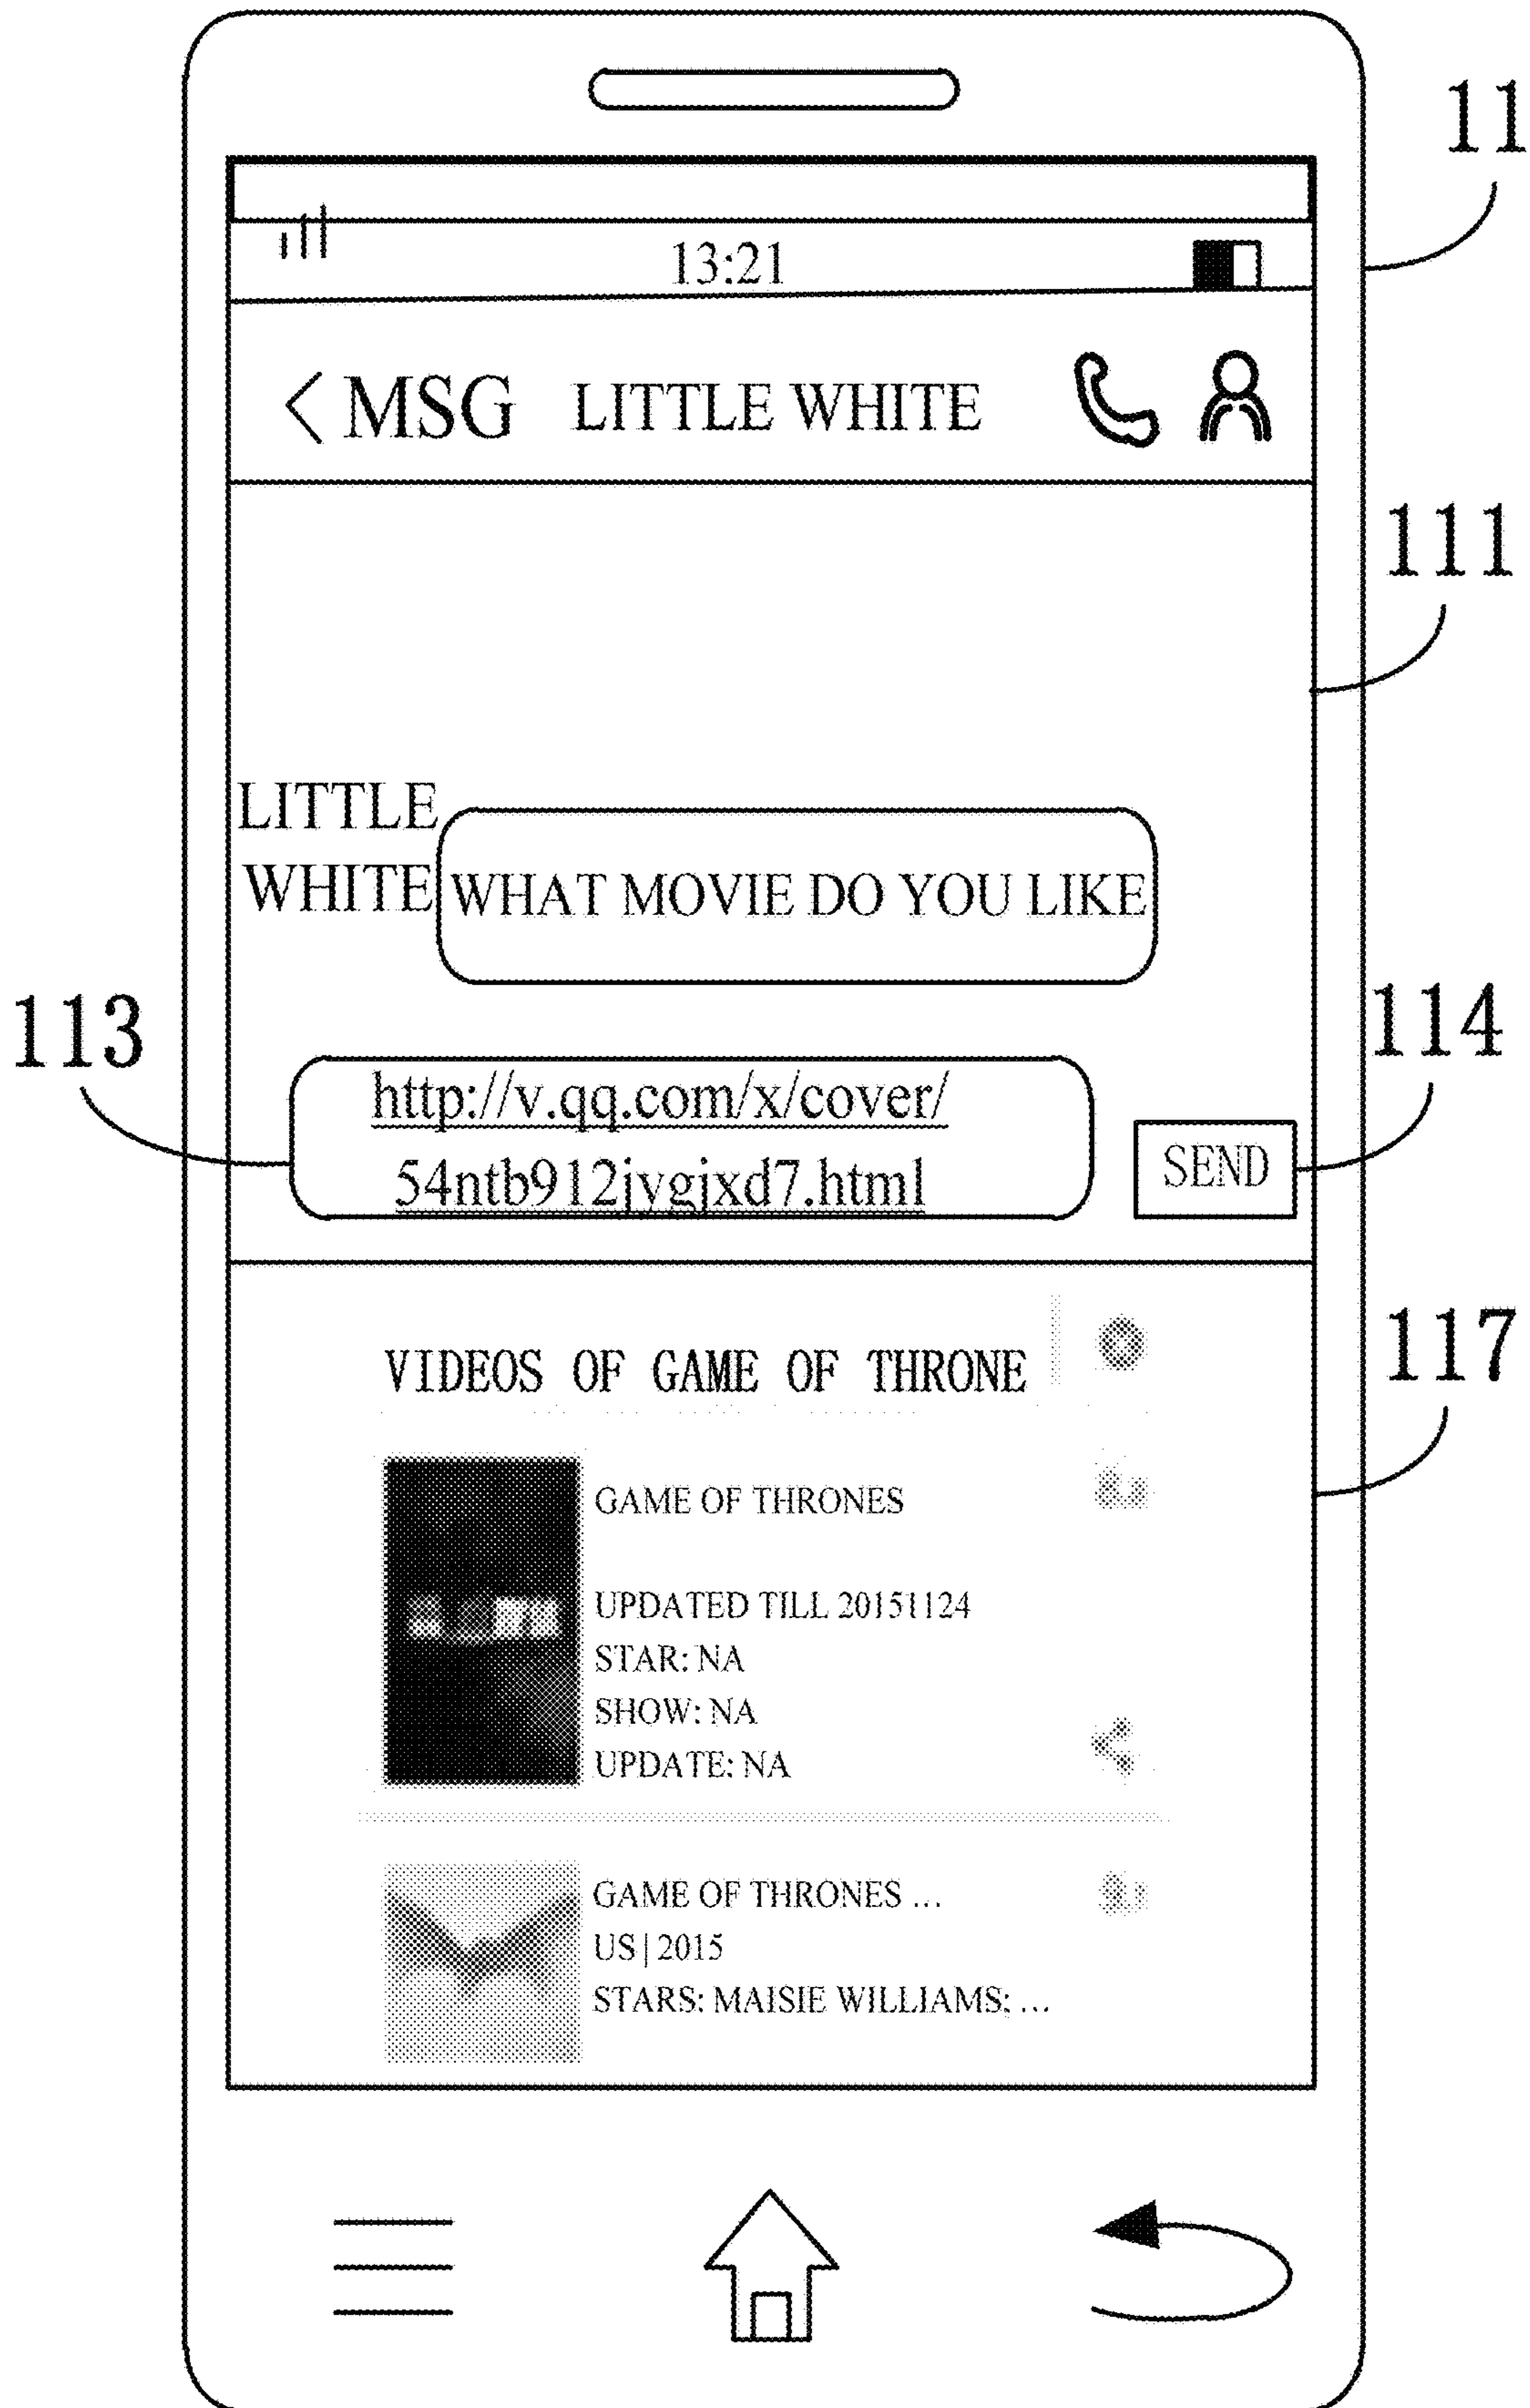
11

13:21

< MSG LITTLE WHITE

111

LITTLE WHITE

WHAT MOVIE DO YOU LIKE

113

http://v.qq.com/x/cover/54ntb912jygjxd7.html

SEND

114

117

VIDEOS OF GAME OF THRONE

GAME OF THRONES

UPDATED TILL 20151124
STAR: NA
SHOW: NA
UPDATE: NA

GAME OF THRONES ...
US | 2015
STARS: MAISIE WILLIAMS: ...